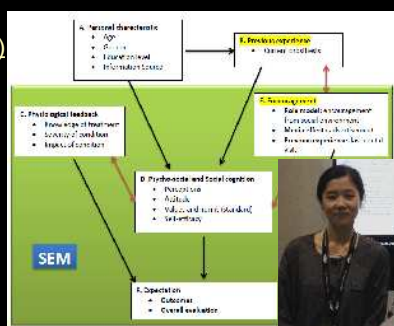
A. Personal characteristic
Age
Gender
Course enrolled
Information source

B. Previous experience
Career and life

C. Physiological feedback
Knowledge of treatment
Severity of condition
Impact of condition

E. Encouragement
Role model encouragement
Peer social environment
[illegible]
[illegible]

D. Psycho-social and Social cognition
Perception
Attitude
Values and norms (standard)
Self-efficacy

SEM

F. Expectation
Outcomes
Overall evaluation